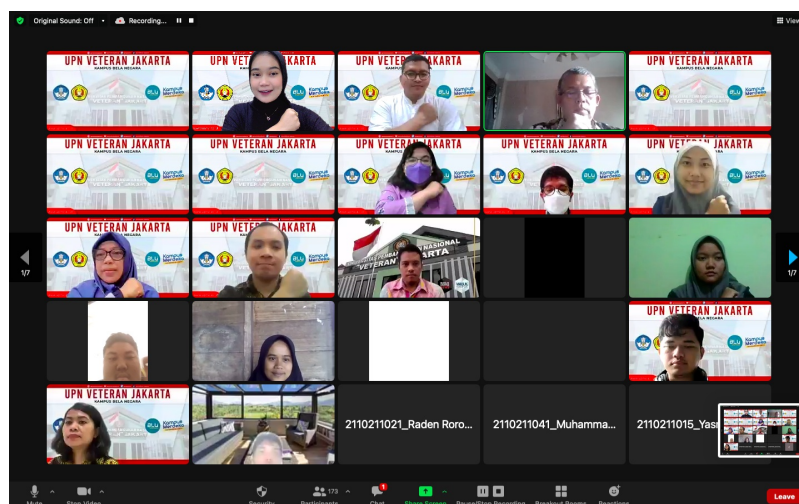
Original Sound: Off
Recording...
View

UPN VETERAN JAKARTA
KAMPUS BELA NEGARA
Kampus Merdeka

1/7
1/7

VETERAN JAKARTA

2110211021_Raden Roro...
2110211041_Muhamma...
2110211015_Yas...

Mute
Stop Video
Security
Participants 179
Chat
Share Screen
Pause/Stop Recording
Breakout Rooms
Reactions
Leave